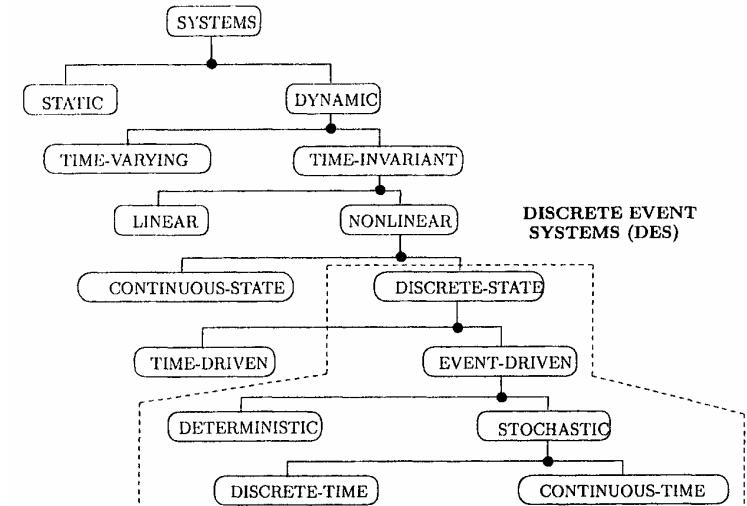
SYSTEMS

STATIC

DYNAMIC

TIME-VARYING

TIME-INVARIANT

LINEAR

NONLINEAR

DISCRETE EVENT SYSTEMS (DES)

CONTINUOUS-STATE

DISCRETE-STATE

TIME-DRIVEN

EVENT-DRIVEN

DETERMINISTIC

STOCHASTIC

DISCRETE-TIME

CONTINUOUS-TIME